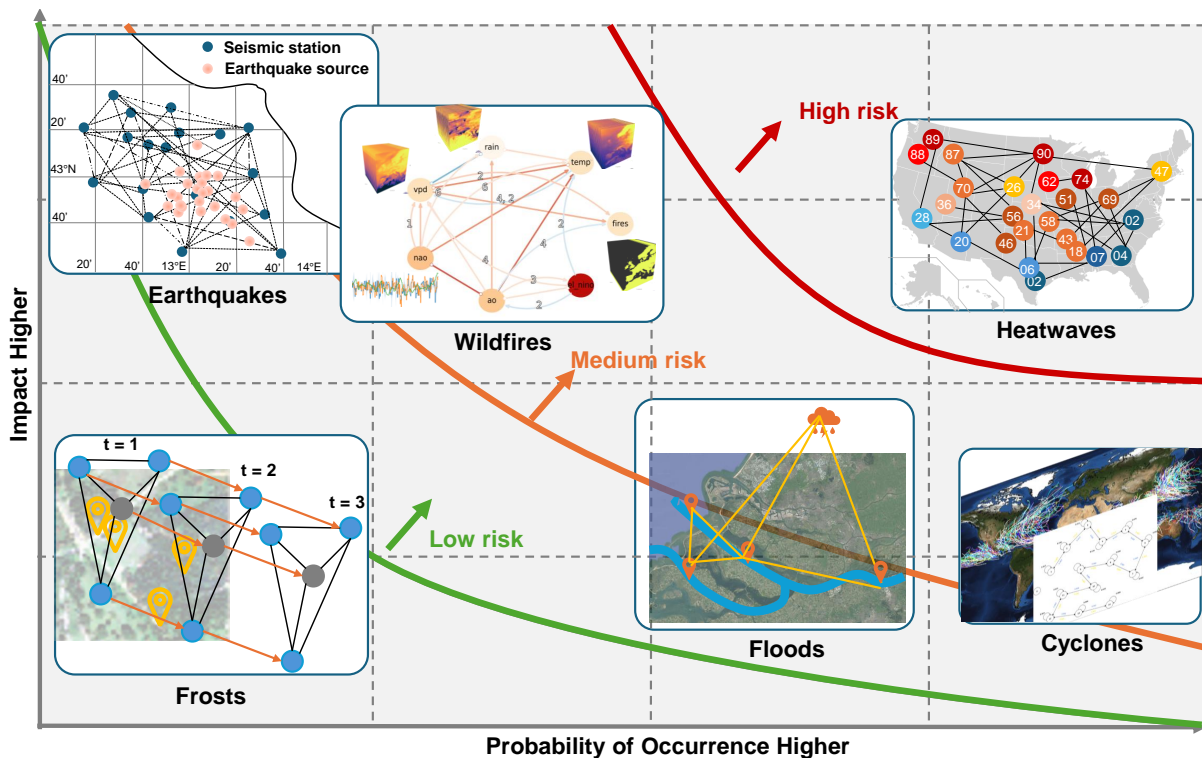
Seismic station
Earthquake source
40'
20'
43°N
40'
20'
40'
13°E
20'
40'
14°E
Earthquakes

rain
temp
vpd
fires
nao
ao
el_nino
2
6
4, 2
1
2
4
4
3
2
Wildfires

High risk

89
88
87
90
62
74
47
70
26
51
69
36
34
28
56
58
02
21
46
43
20
18
07
04
06
02
Heatwaves

Medium risk

Impact Higher

t = 1
t = 2
t = 3
Frosts

Low risk

Floods

Cyclones

Probability of Occurrence Higher